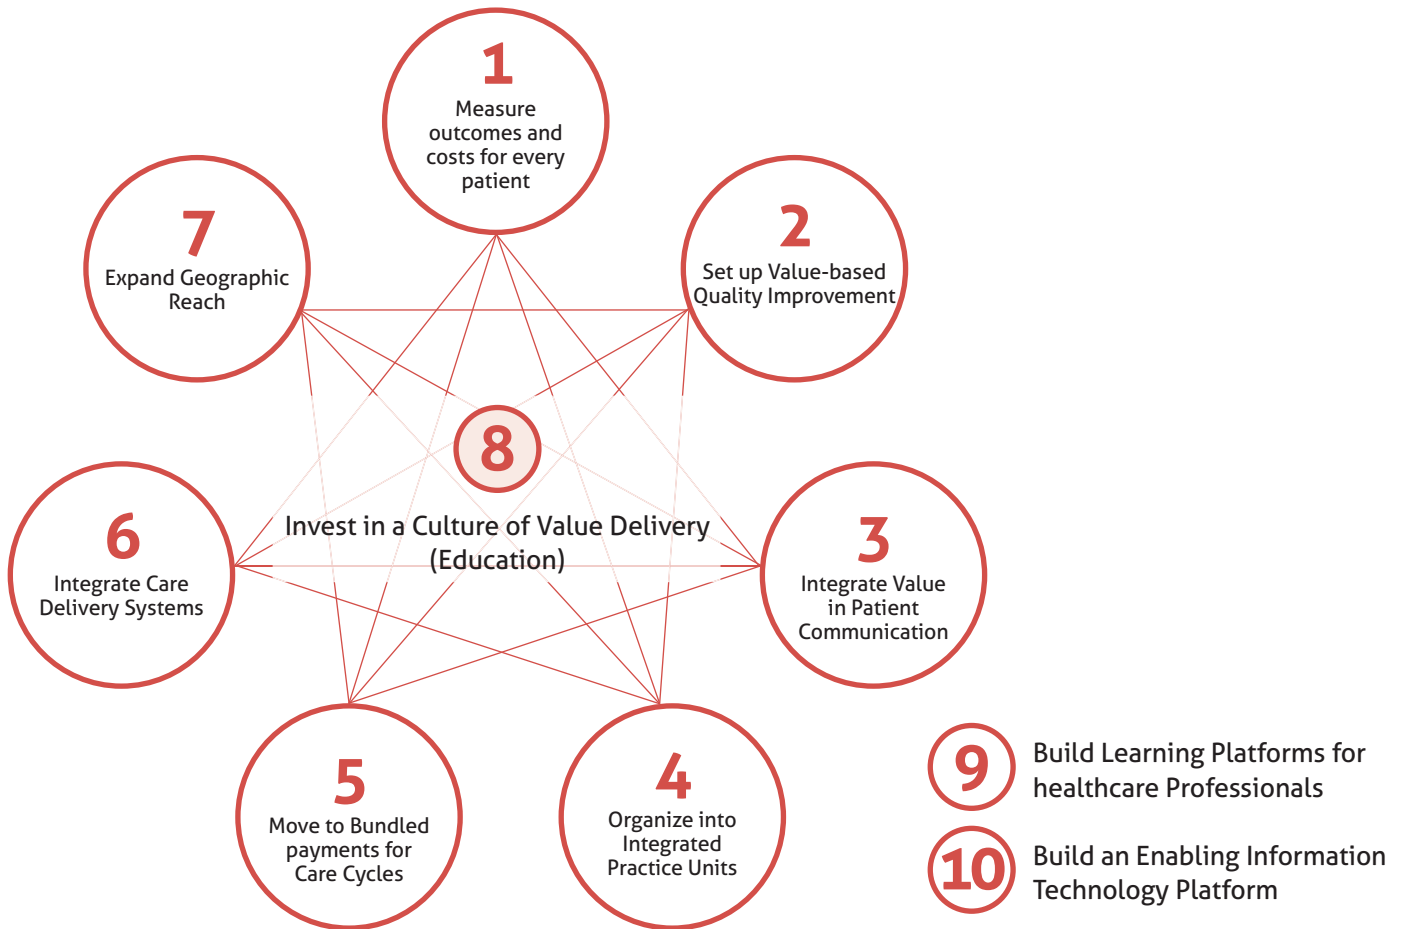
1
Measure outcomes and costs for every patient

7
Expand Geographic Reach

2
Set up Value-based Quality Improvement

8
Invest in a Culture of Value Delivery (Education)

6
Integrate Care Delivery Systems

3
Integrate Value in Patient Communication

5
Move to Bundled payments for Care Cycles

4
Organize into Integrated Practice Units

9
Build Learning Platforms for healthcare Professionals

10
Build an Enabling Information Technology Platform